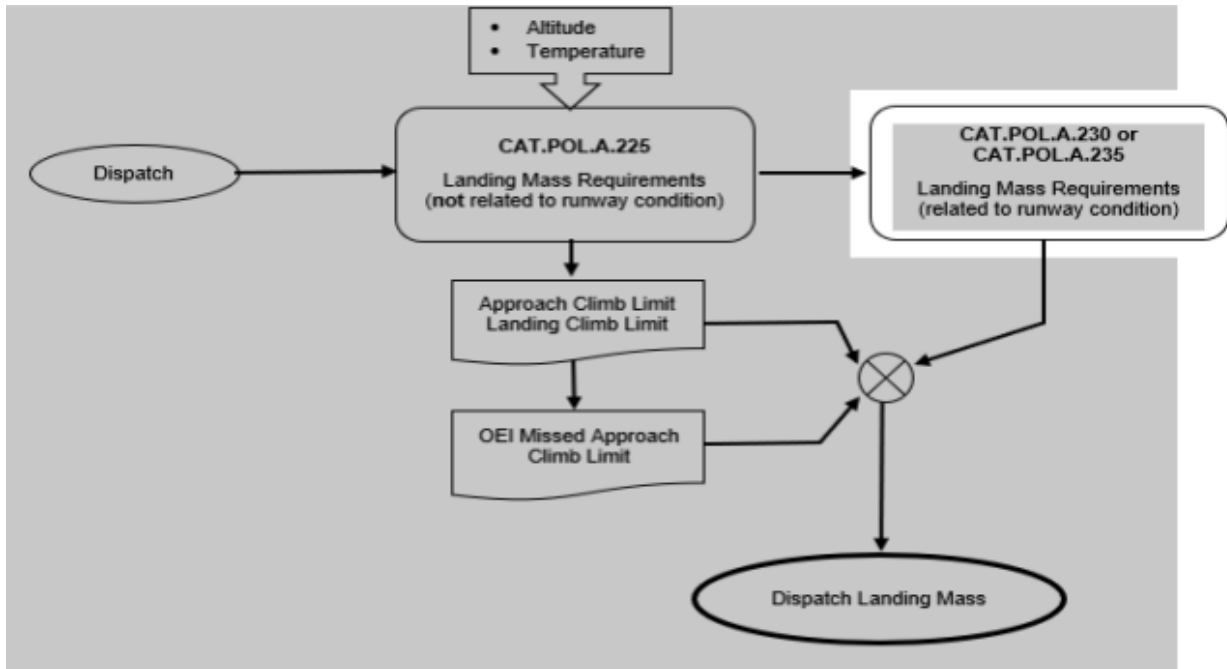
• Altitude
• Temperature

Dispatch

CAT.POL.A.225

Landing Mass Requirements (not related to runway condition)

CAT.POL.A.230 or CAT.POL.A.235

Landing Mass Requirements (related to runway condition)

Approach Climb Limit
Landing Climb Limit

OEI Missed Approach Climb Limit

Dispatch Landing Mass